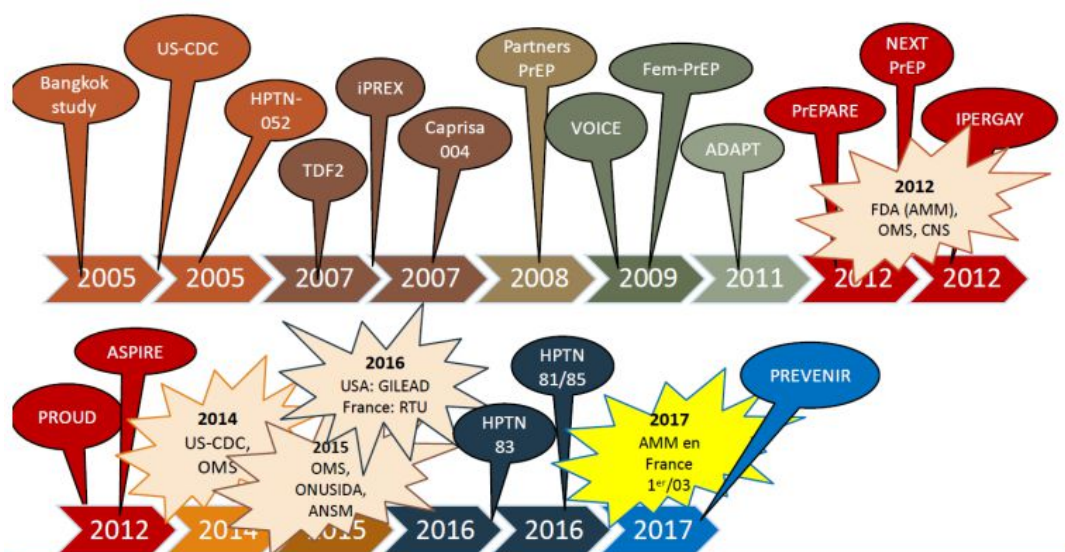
Bangkok study

US-CDC

HPTN-052

TDF2

iPREX

Caprisa 004

Partners PrEP

VOICE

Fem-PrEP

ADAPT

PrEPARE

NEXT PrEP

IPERGAY

2012
FDA (AMM), OMS, CNS

2005 2005 2007 2007 2008 2009 2011 2012 2012

ASPIRE

PROUD

2014
US-CDC, OMS

2016
USA: GILEAD
France: RTU

2015
OMS, ONUSIDA, ANSM

HPTN 81/85

HPTN 83

2017
AMM en France
1$^{er}$/03

PREVENIR

2012 2014 2015 2016 2016 2017